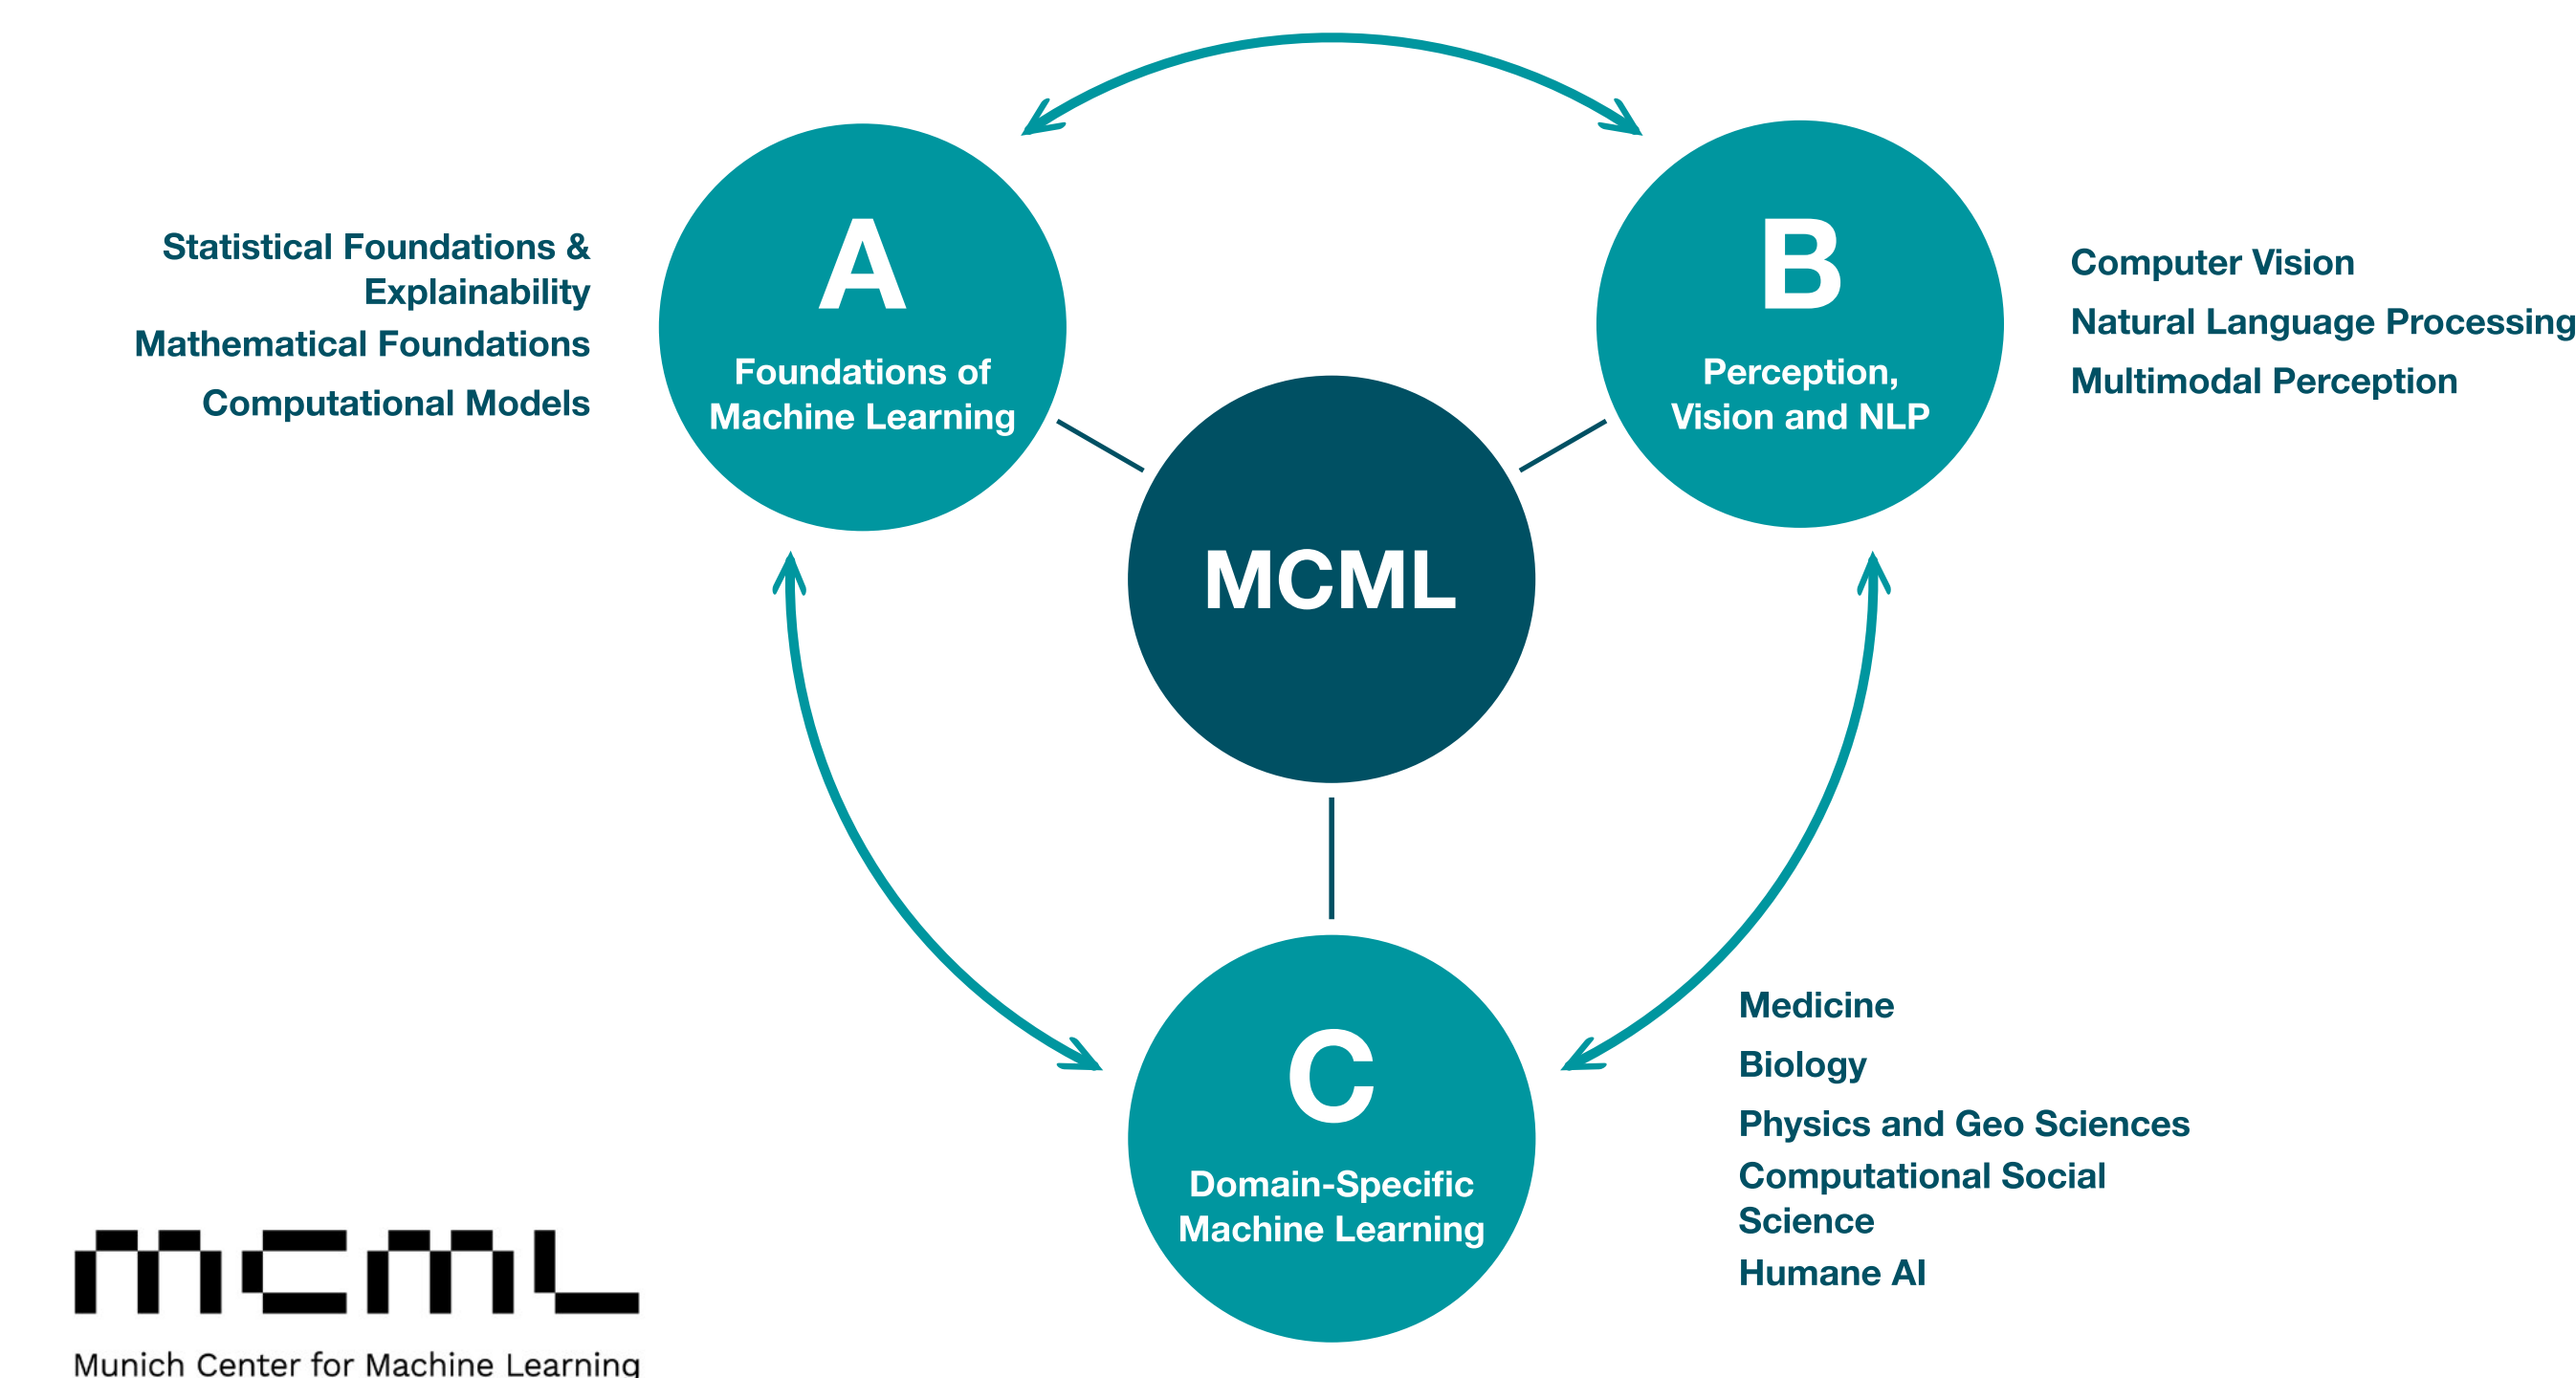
Statistical Foundations & Explainability

Mathematical Foundations

Computational Models

A

Foundations of Machine Learning

B

Perception, Vision and NLP

Computer Vision

Natural Language Processing

Multimodal Perception

MCML

C

Domain-Specific Machine Learning

Medicine

Biology

Physics and Geo Sciences

Computational Social Science

Humane AI

mcml

Munich Center for Machine Learning